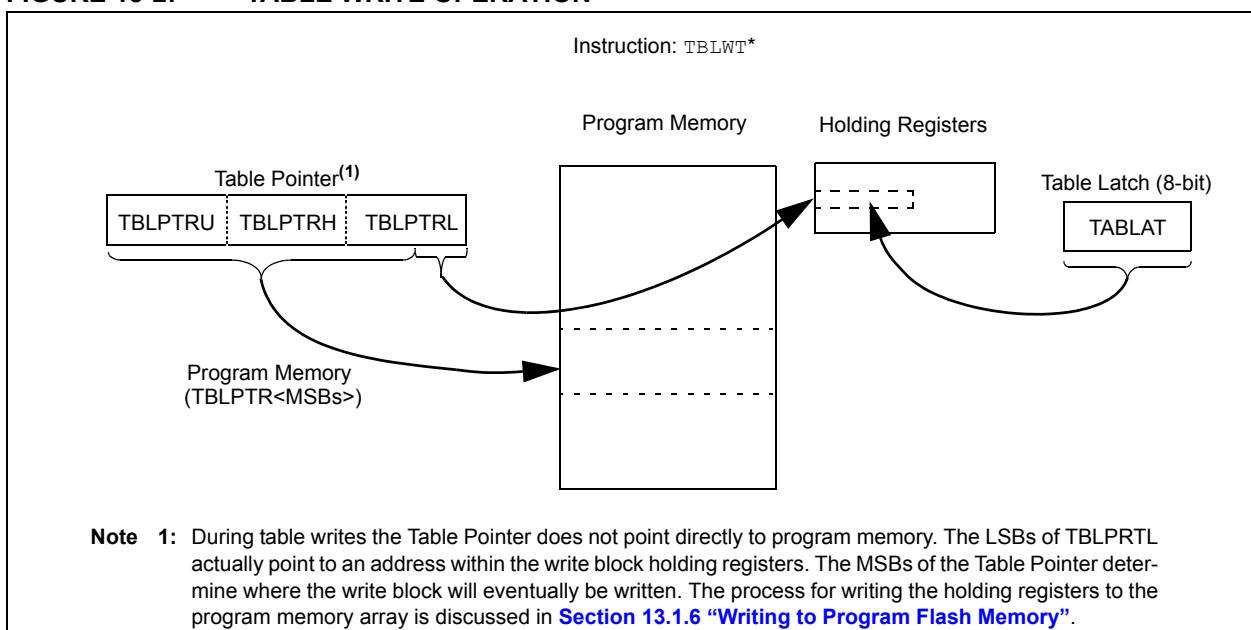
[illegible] TABLE WRITE OPERATION

Instruction: TBLWT*

Program Memory

Holding Registers

Table Pointer$^{(1)}$

TBLPTRU TBLPTRH TBLPTRL

Table Latch (8-bit)

TABLAT

Program Memory (TBLPTR<MSBs>)

Note 1: During table writes the Table Pointer does not point directly to program memory. The LSBs of TBLPRTL actually point to an address within the write block holding registers. The MSBs of the Table Pointer determine where the write block will eventually be written. The process for writing the holding registers to the program memory array is discussed in Section 13.1.6 "Writing to Program Flash Memory".